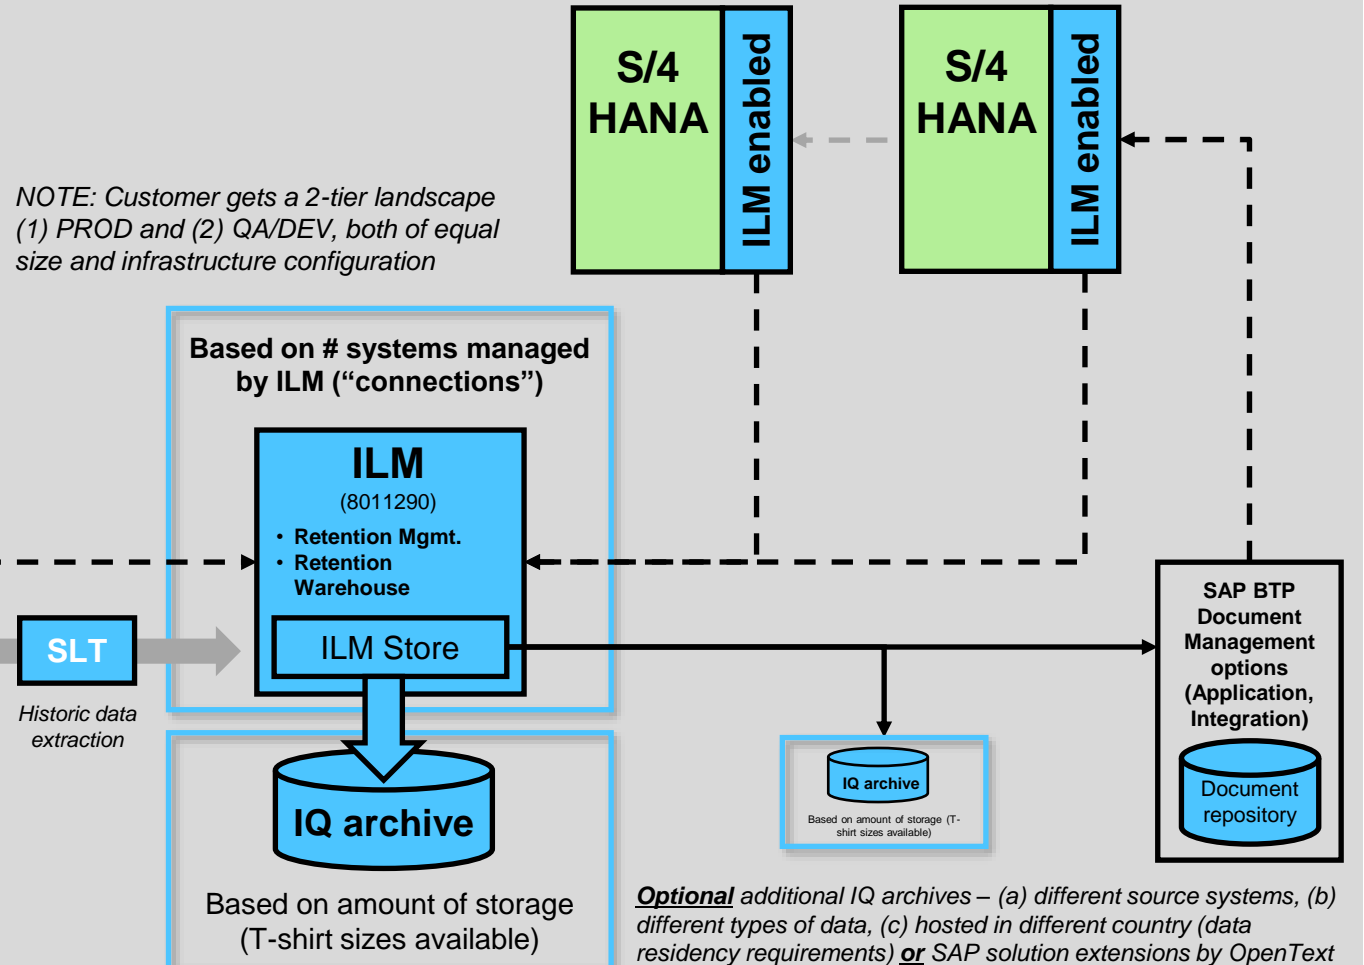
S/4 HANA

ILM enabled

S/4 HANA

ILM enabled

NOTE: Customer gets a 2-tier landscape (1) PROD and (2) QA/DEV, both of equal size and infrastructure configuration

Based on # systems managed by ILM (“connections”)

ILM
(8011290)
• Retention Mgmt.
• Retention Warehouse

ILM Store

SLT

Historic data extraction

IQ archive

Based on amount of storage (T-shirt sizes available)

IQ archive

Based on amount of storage (T-shirt sizes available)

SAP BTP Document Management options (Application, Integration)

Document repository

Optional additional IQ archives – (a) different source systems, (b) different types of data, (c) hosted in different country (data residency requirements) or SAP solution extensions by OpenText